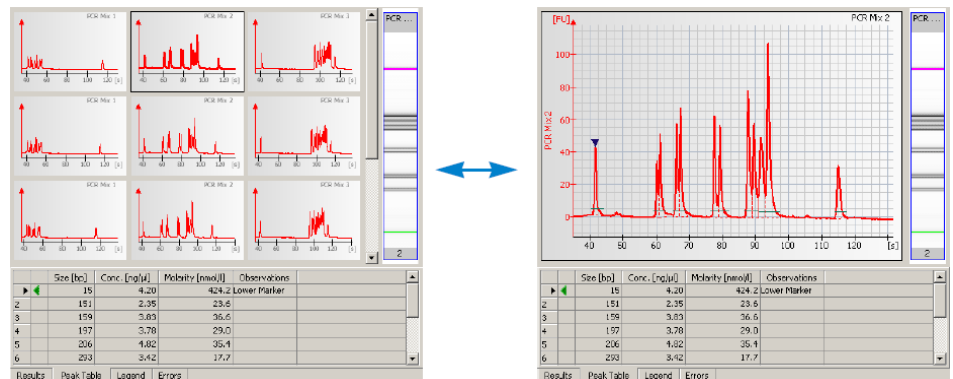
PCR Mix 1
PCR Mix 2
PCR Mix 3
PCR Mix 1
PCR Mix 2
PCR Mix 3
PCR Mix 1
PCR Mix 2
PCR Mix 3
PCR ...

| | Size [bp] | Conc. [ng/µl] | Molarity [nmol/l] | Observations |
|---|---|---|---|---|
| 1 | 15 | 4.20 | 424.2 | Lower Marker |
| 2 | 151 | 2.35 | 23.6 | |
| 3 | 159 | 3.83 | 36.6 | |
| 4 | 197 | 3.78 | 29.0 | |
| 5 | 206 | 4.82 | 35.4 | |
| 6 | 293 | 3.42 | 17.7 | |

Results | Peak Table | Legend | Errors

[FU]
PCR Mix 2
100
80
60
40
20
0
PCR Mix 2
40 50 60 70 80 90 100 110 120 [s]
PCR ...
2

| | Size [bp] | Conc. [ng/µl] | Molarity [nmol/l] | Observations |
|---|---|---|---|---|
| 1 | 15 | 4.20 | 424.2 | Lower Marker |
| 2 | 151 | 2.35 | 23.6 | |
| 3 | 159 | 3.83 | 36.6 | |
| 4 | 197 | 3.78 | 29.0 | |
| 5 | 206 | 4.82 | 35.4 | |
| 6 | 293 | 3.42 | 17.7 | |

Results | Peak Table | Legend | Errors